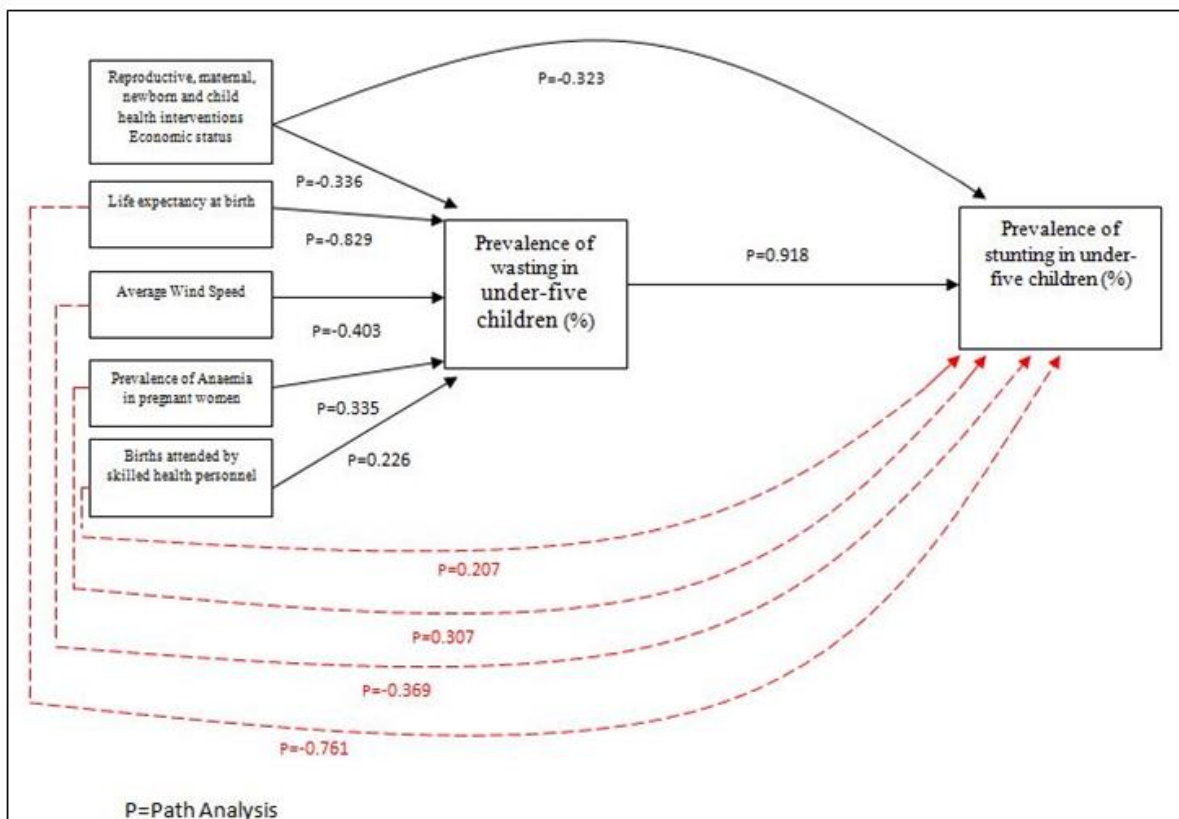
Reproductive, maternal, newborn and child health interventions Economic status

P=-0.323

P=-0.336

Life expectancy at birth

P=-0.829

Prevalence of wasting in under-five children (%)

P=0.918

Prevalence of stunting in under-five children (%)

Average Wind Speed

P=-0.403

Prevalence of Anaemia in pregnant women

P=0.335

Births attended by skilled health personnel

P=0.226

P=0.207

P=0.307

P=-0.369

P=-0.761

P=Path Analysis